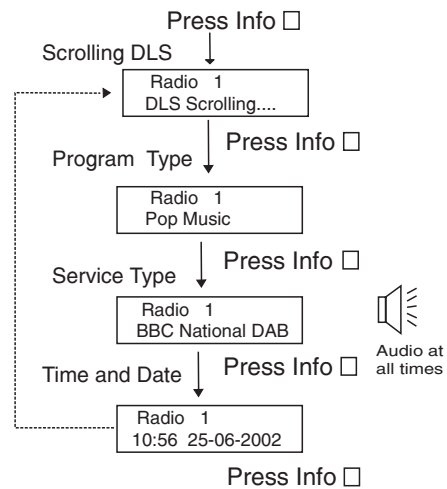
Press Info □

Scrolling DLS

Radio 1
DLS Scrolling....

Press Info □

Program Type

Radio 1
Pop Music

Press Info □

Service Type

Radio 1
BBC National DAB

Audio at all times

Press Info □

Time and Date

Radio 1
10:56 25-06-2002

Press Info □